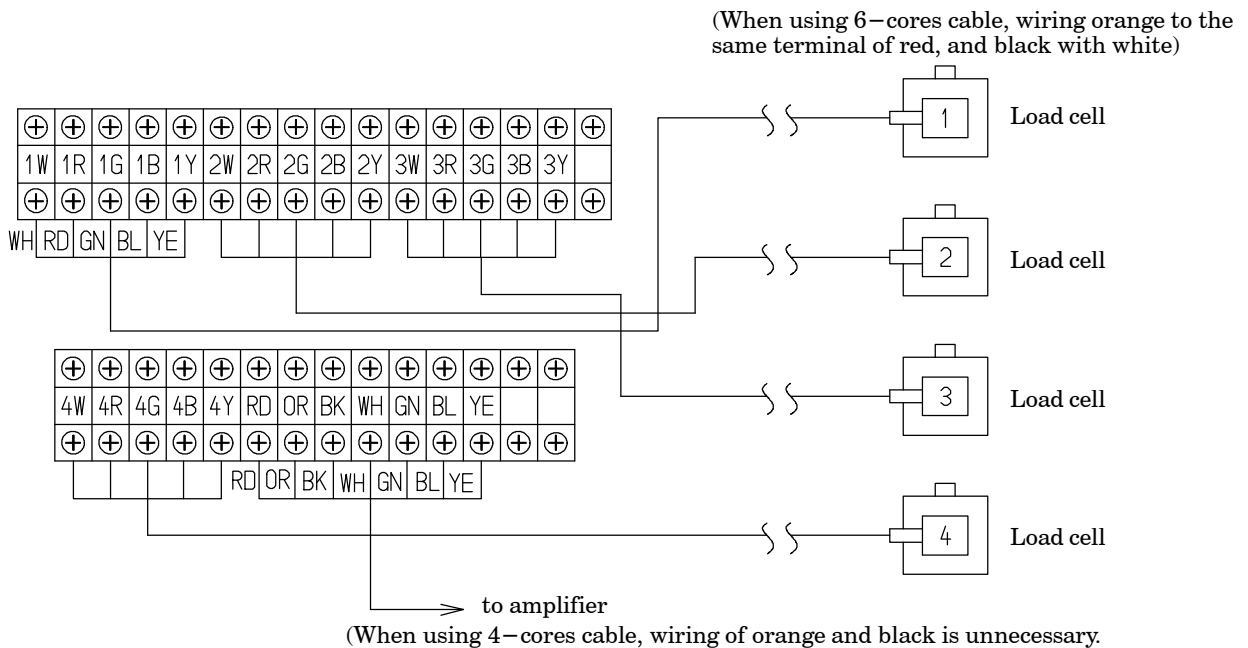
(When using 6−cores cable, wiring orange to the same terminal of red, and black with white)

| 1W | 1R | 1G | 1B | 1Y | 2W | 2R | 2G | 2B | 2Y | 3W | 3R | 3G | 3B | 3Y | |
|---|---|---|---|---|---|---|---|---|---|---|---|---|---|---|---|

WH RD GN BL YE

1 Load cell

2 Load cell

| 4W | 4R | 4G | 4B | 4Y | RD | OR | BK | WH | GN | BL | YE | | |
|---|---|---|---|---|---|---|---|---|---|---|---|---|---|

RD OR BK WH GN BL YE

3 Load cell

4 Load cell

to amplifier

(When using 4−cores cable, wiring of orange and black is unnecessary.